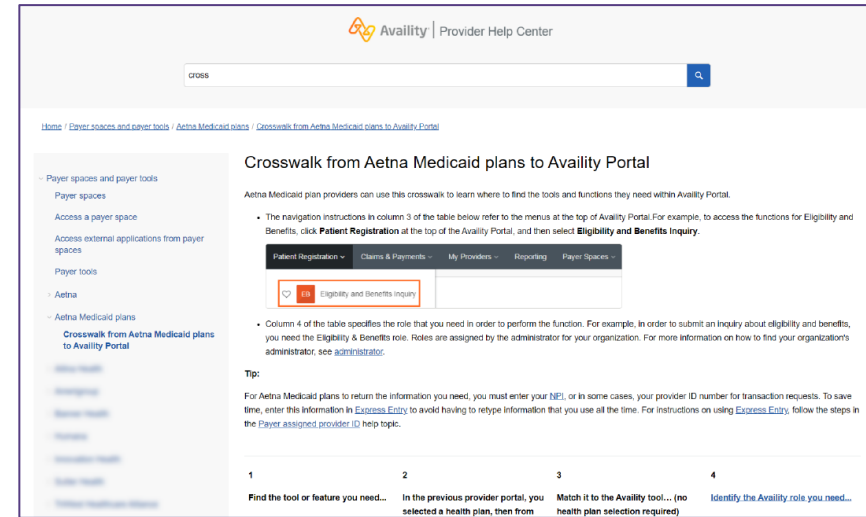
Availity | Provider Help Center

cross

Home / Payer spaces and payer tools / Aetna Medicaid plans / Crosswalk from Aetna Medicaid plans to Availity Portal

Payer spaces and payer tools

Payer spaces

Access a payer space

Access external applications from payer spaces

Payer tools

Aetna

Aetna Medicaid plans

Crosswalk from Aetna Medicaid plans to Availity Portal

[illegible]

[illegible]

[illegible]

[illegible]

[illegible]

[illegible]

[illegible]

# Crosswalk from Aetna Medicaid plans to Availity Portal

Aetna Medicaid plan providers can use this crosswalk to learn where to find the tools and functions they need within Availity Portal.

- The navigation instructions in column 3 of the table below refer to the menus at the top of Availity Portal.For example, to access the functions for Eligibility and Benefits, click **Patient Registration** at the top of the Availity Portal, and then select **Eligibility and Benefits Inquiry**.

Patient Registration Claims & Payments My Providers Reporting Payer Spaces

EB Eligibility and Benefits Inquiry

- Column 4 of the table specifies the role that you need in order to perform the function. For example, in order to submit an inquiry about eligibility and benefits, you need the Eligibility & Benefits role. Roles are assigned by the administrator for your organization. For more information on how to find your organization's administrator, see administrator.

**Tip:**

For Aetna Medicaid plans to return the information you need, you must enter your NPI, or in some cases, your provider ID number for transaction requests. To save time, enter this information in Express Entry to avoid having to retype information that you use all the time. For instructions on using Express Entry, follow the steps in the Payer assigned provider ID help topic.

| 1 | 2 | 3 | 4 |
|---|---|---|---|
| **Find the tool or feature you need...** | **In the previous provider portal, you selected a health plan, then from** | **Match it to the Availity tool... (no health plan selection required)** | **Identify the Availity role you need...** |